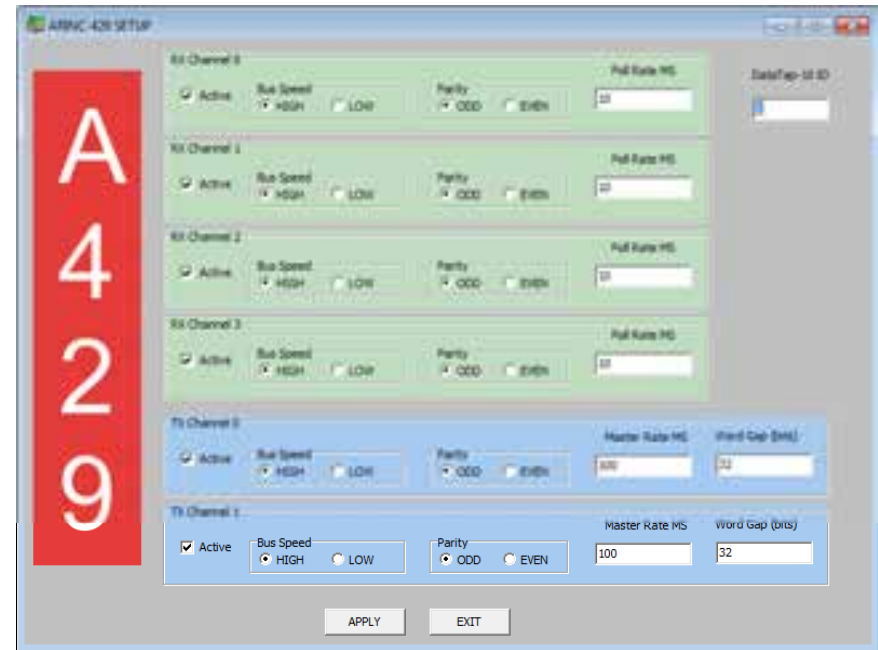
ARINC 429 SETUP

A
4
2
9

RX Channel 0
Active
Bus Speed
HIGH
LOW
Parity
ODD
EVEN
Poll Rate MS
10

DataTap-M ID
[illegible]

RX Channel 1
Active
Bus Speed
HIGH
LOW
Parity
ODD
EVEN
Poll Rate MS
10

RX Channel 2
Active
Bus Speed
HIGH
LOW
Parity
ODD
EVEN
Poll Rate MS
10

RX Channel 3
Active
Bus Speed
HIGH
LOW
Parity
ODD
EVEN
Poll Rate MS
10

TX Channel 0
Active
Bus Speed
HIGH
LOW
Parity
ODD
EVEN
Master Rate MS
100
Word Gap (bits)
32

TX Channel 1
Active
Bus Speed
HIGH
LOW
Parity
ODD
EVEN
Master Rate MS
100
Word Gap (bits)
32

APPLY
EXIT